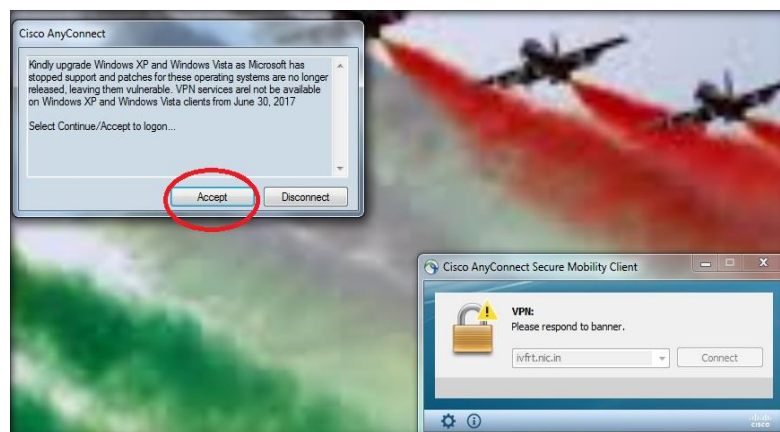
Cisco AnyConnect

Kindly upgrade Windows XP and Windows Vista as Microsoft has stopped support and patches for these operating systems are no longer released, leaving them vulnerable. VPN services arel not be available on Windows XP and Windows Vista clients from June 30, 2017

Select Continue/Accept to logon...

Accept

Disconnect

Cisco AnyConnect Secure Mobility Client

VPN:
Please respond to banner.

ivfrt.nic.in

Connect

cisco